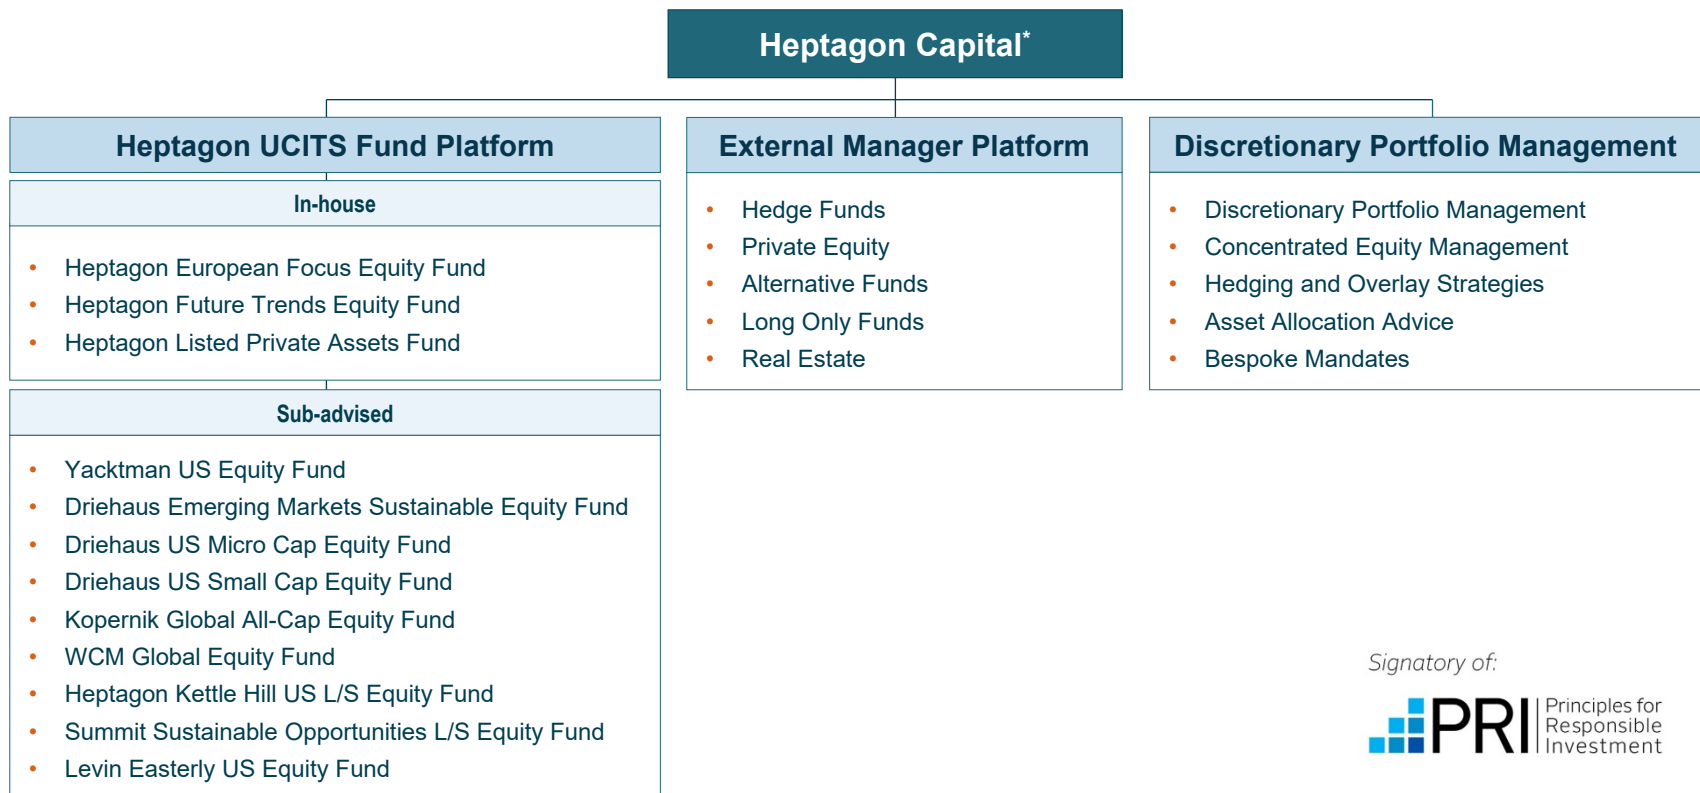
Heptagon Capital*

Heptagon UCITS Fund Platform

In-house

- Heptagon European Focus Equity Fund
- Heptagon Future Trends Equity Fund
- Heptagon Listed Private Assets Fund

Sub-advised

- Yacktman US Equity Fund
- Driehaus Emerging Markets Sustainable Equity Fund
- Driehaus US Micro Cap Equity Fund
- Driehaus US Small Cap Equity Fund
- Kopernik Global All-Cap Equity Fund
- WCM Global Equity Fund
- Heptagon Kettle Hill US L/S Equity Fund
- Summit Sustainable Opportunities L/S Equity Fund
- Levin Easterly US Equity Fund

External Manager Platform

- Hedge Funds
- Private Equity
- Alternative Funds
- Long Only Funds
- Real Estate

Discretionary Portfolio Management

- Discretionary Portfolio Management
- Concentrated Equity Management
- Hedging and Overlay Strategies
- Asset Allocation Advice
- Bespoke Mandates

Signatory of:

PRI Principles for Responsible Investment